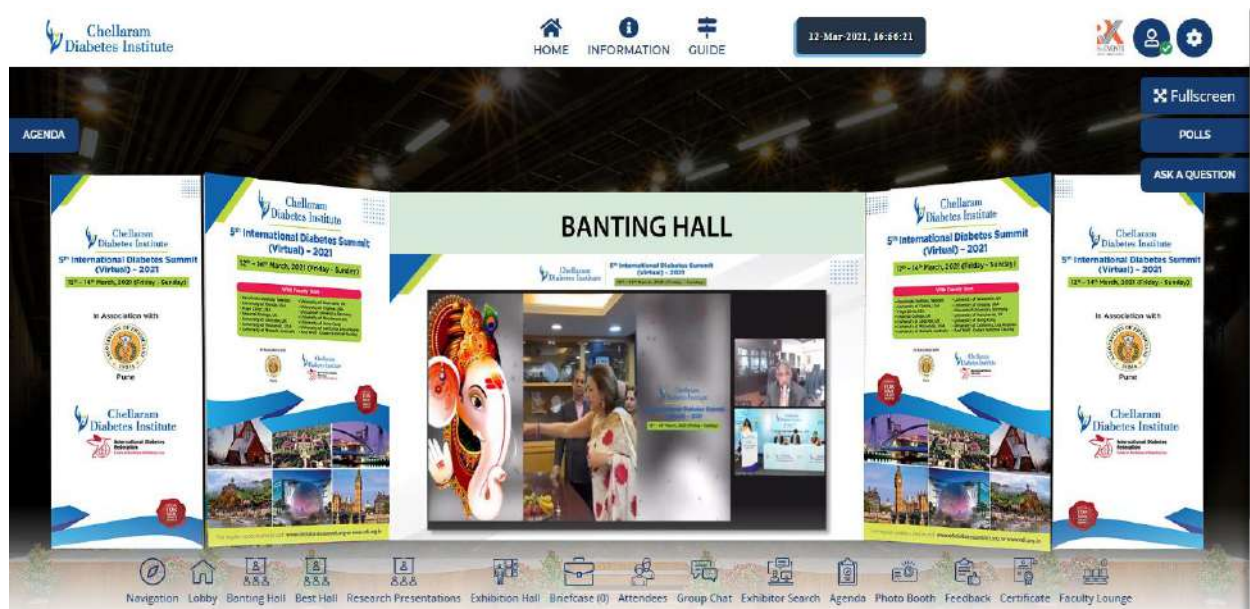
Chellaram Diabetes Institute

HOME INFORMATION GUIDE

12-Mar-2021, 16:56:21

Fullscreen

POLLS

ASK A QUESTION

AGENDA

Chellaram Diabetes Institute
5th International Diabetes Summit (Virtual) - 2021
12th - 14th March, 2021 (Friday - Sunday)
In Association with
Pune
Chellaram Diabetes Institute
International Diabetes Federation

Chellaram Diabetes Institute
5th International Diabetes Summit (Virtual) - 2021
12th - 14th March, 2021 (Friday - Sunday)

BANTING HALL

Chellaram Diabetes Institute
5th International Diabetes Summit (Virtual) - 2021

Chellaram Diabetes Institute
5th International Diabetes Summit (Virtual) - 2021
12th - 14th March, 2021 (Friday - Sunday)

Chellaram Diabetes Institute
5th International Diabetes Summit (Virtual) - 2021
12th - 14th March, 2021 (Friday - Sunday)
In Association with
Pune
Chellaram Diabetes Institute
International Diabetes Federation

Navigation Lobby Banting Hall Best Hall Research Presentations Exhibition Hall Briefcase (0) Attendees Group Chat Exhibitor Search Agenda Photo Booth Feedback Certificate Faculty Lounge